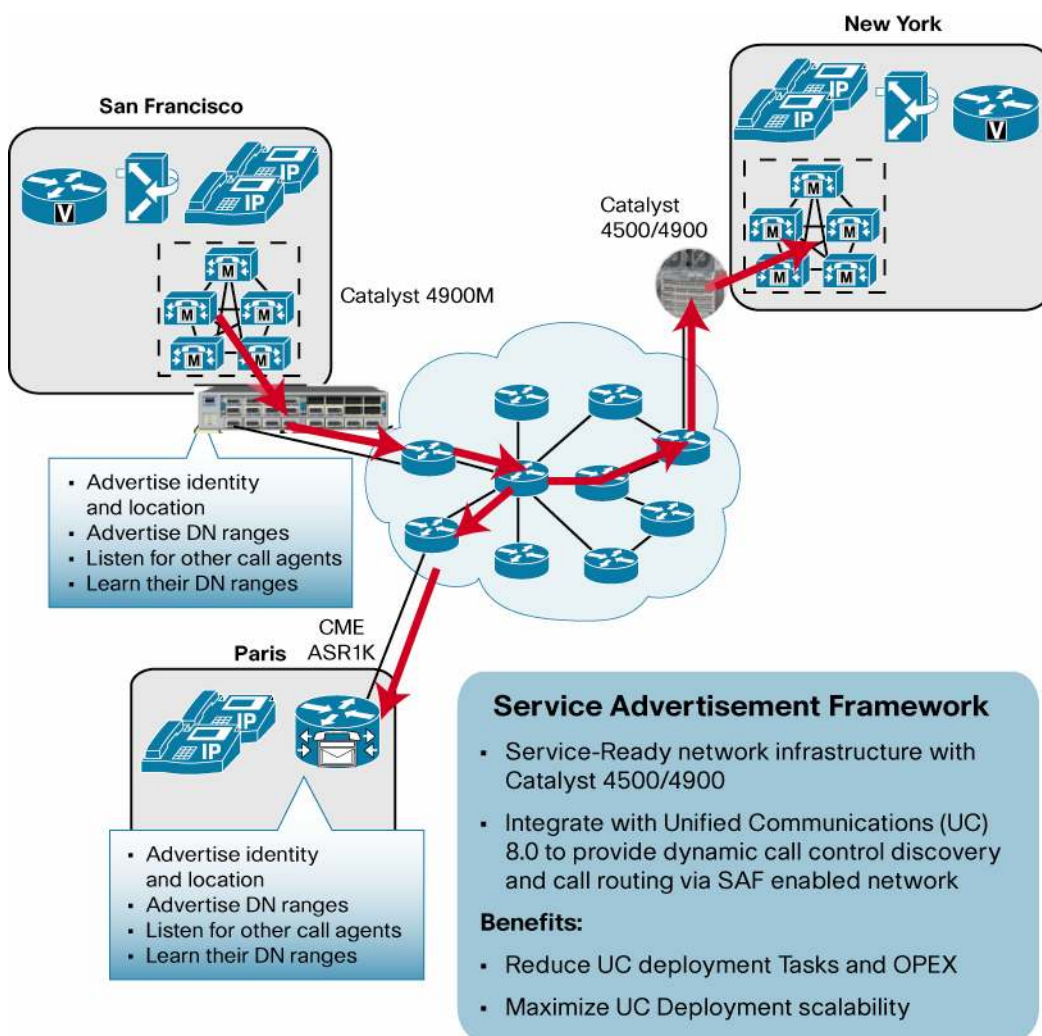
New York

San Francisco

V

IP

IP

M

M

M

M

M

Catalyst 4900M

Catalyst 4500/4900

IP

IP

V

M

M

M

M

M

- Advertise identity and location
- Advertise DN ranges
- Listen for other call agents
- Learn their DN ranges

Paris

CME ASR1K

IP

- Advertise identity and location
- Advertise DN ranges
- Listen for other call agents
- Learn their DN ranges

Service Advertisement Framework

- Service-Ready network infrastructure with Catalyst 4500/4900
- Integrate with Unified Communications (UC) 8.0 to provide dynamic call control discovery and call routing via SAF enabled network

Benefits:

- Reduce UC deployment Tasks and OPEX
- Maximize UC Deployment scalability